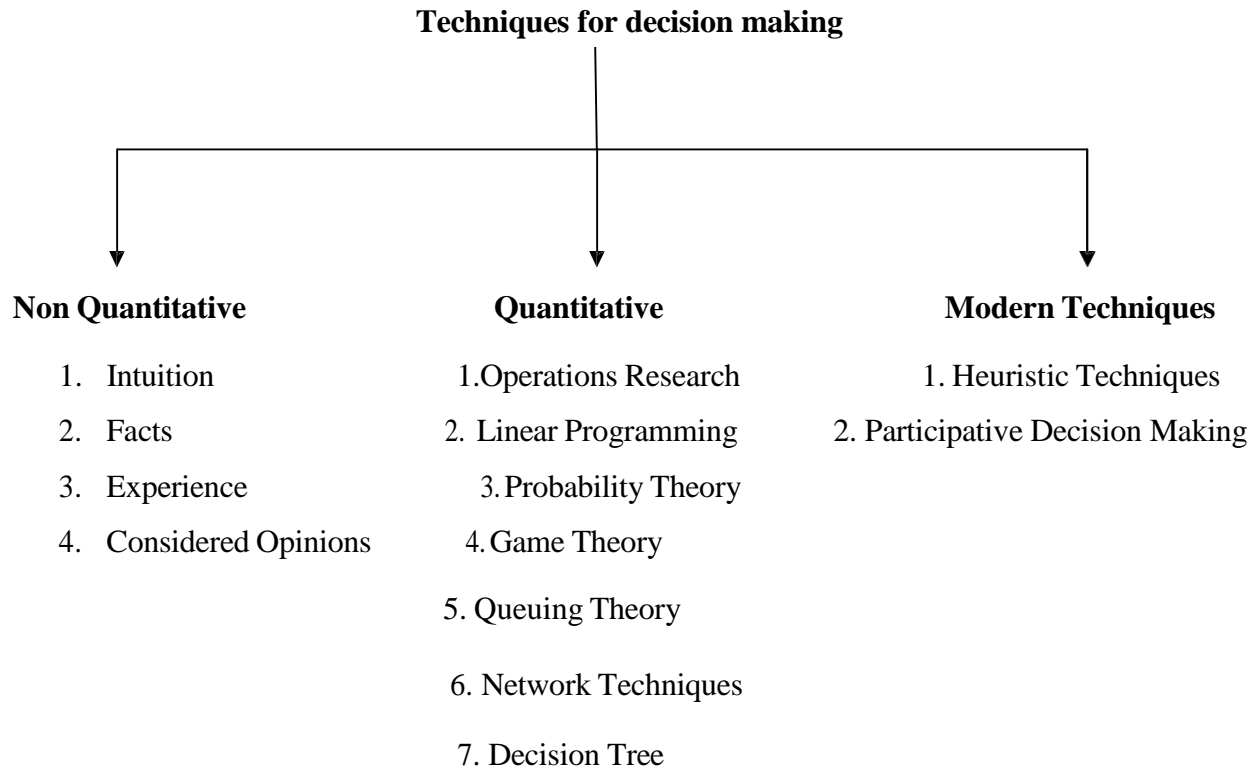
Techniques for decision making

Non Quantitative

1. Intuition
2. Facts
3. Experience
4. Considered Opinions

Quantitative

1.Operations Research
2. Linear Programming
3.Probability Theory
4.Game Theory
5. Queuing Theory
6. Network Techniques
7. Decision Tree

Modern Techniques

1. Heuristic Techniques
2. Participative Decision Making